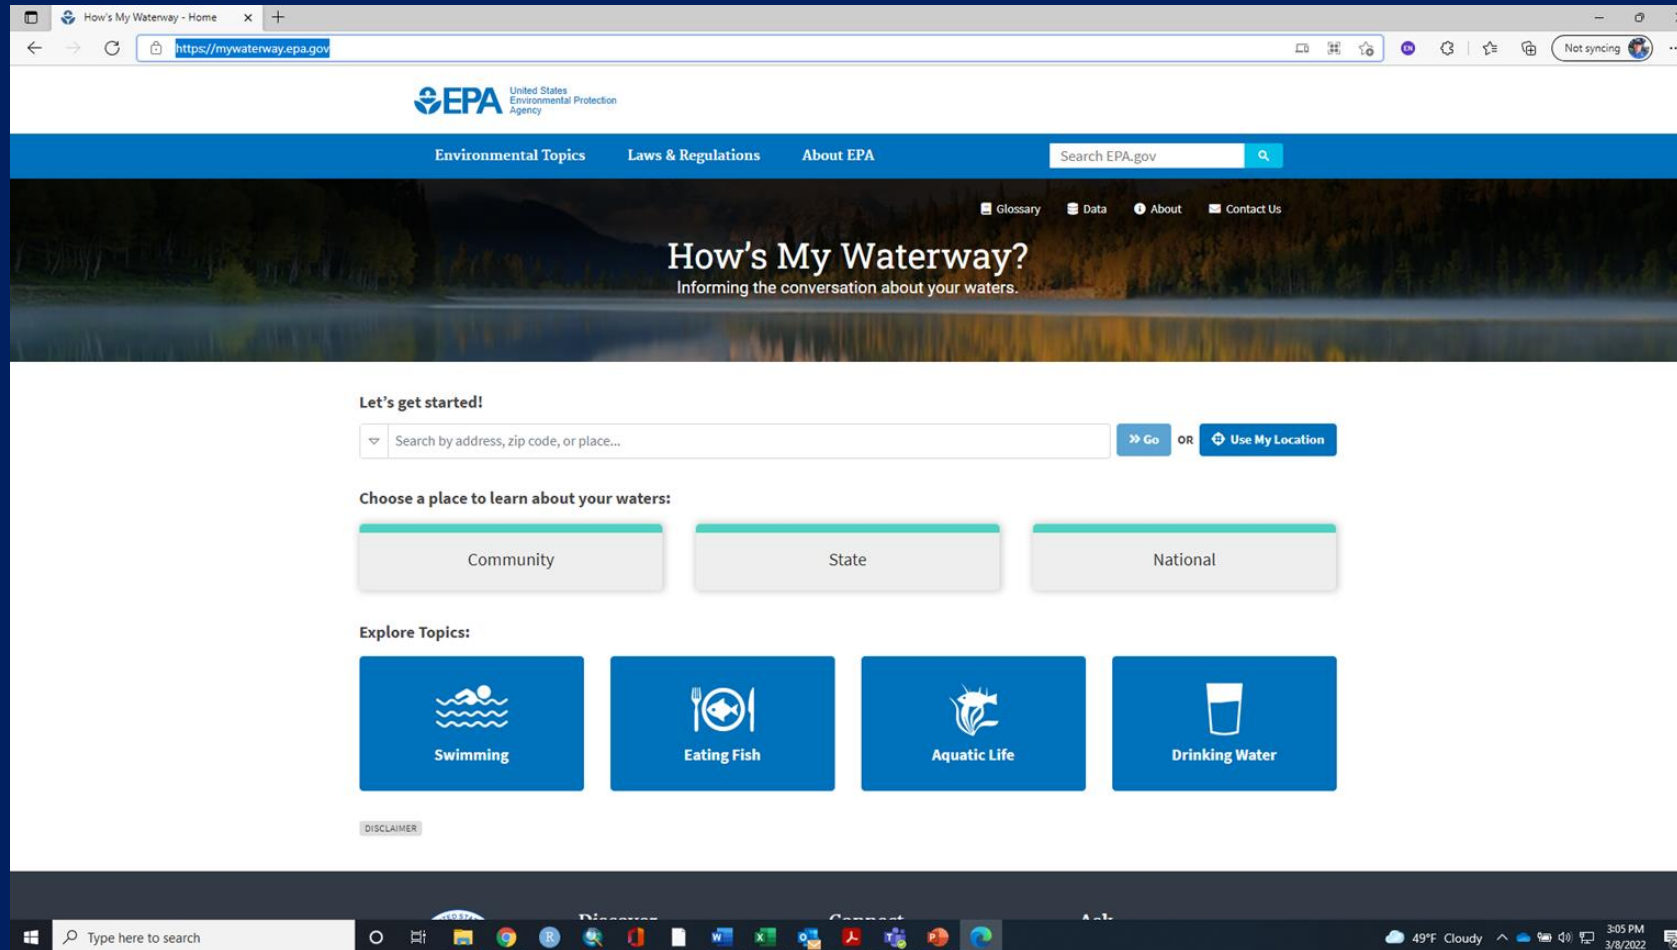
How's My Waterway - Home

https://mywaterway.epa.gov

Not syncing

EPA United States Environmental Protection Agency

Environmental Topics Laws & Regulations About EPA

Search EPA.gov

Glossary Data About Contact Us

How's My Waterway?

Informing the conversation about your waters.

Let's get started!

Search by address, zip code, or place...

Go OR Use My Location

Choose a place to learn about your waters:

Community

State

National

Explore Topics:

Swimming

Eating Fish

Aquatic Life

Drinking Water

DISCLAIMER

Type here to search

49°F Cloudy

3:05 PM 3/8/2022